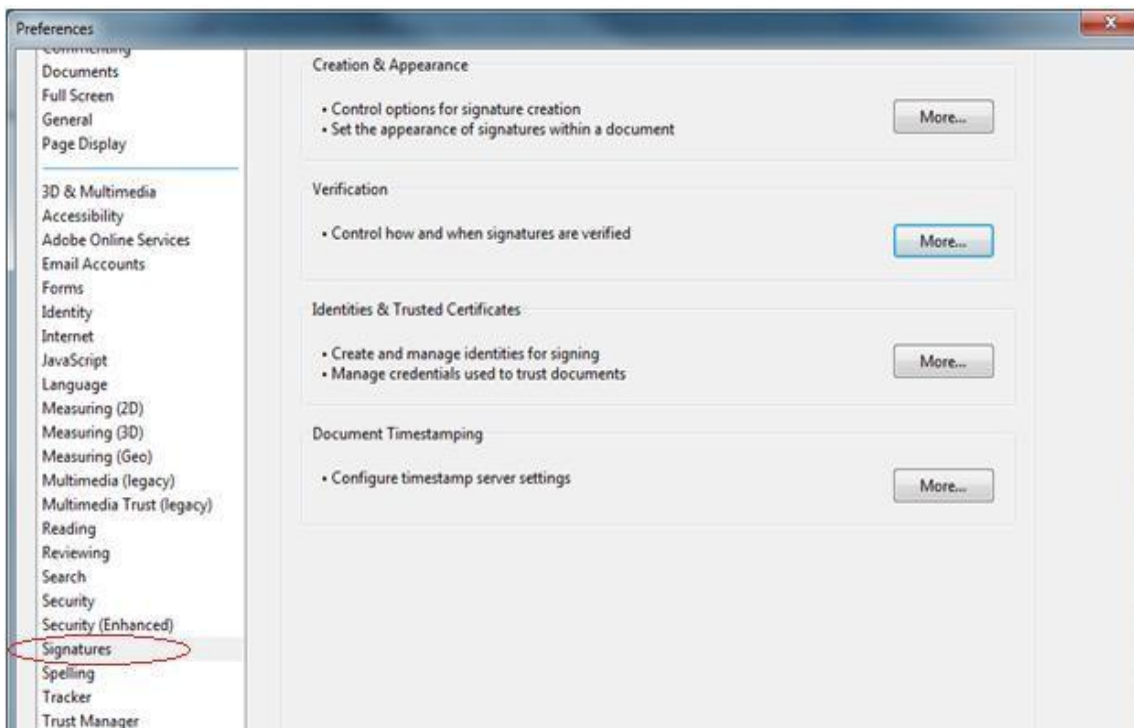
Preferences

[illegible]
Documents
Full Screen
General
Page Display

3D & Multimedia
Accessibility
Adobe Online Services
Email Accounts
Forms
Identity
Internet
JavaScript
Language
Measuring (2D)
Measuring (3D)
Measuring (Geo)
Multimedia (legacy)
Multimedia Trust (legacy)
Reading
Reviewing
Search
Security
Security (Enhanced)
Signatures
Spelling
Tracker
Trust Manager

Creation & Appearance

• Control options for signature creation
• Set the appearance of signatures within a document

More...

Verification

• Control how and when signatures are verified

More...

Identities & Trusted Certificates

• Create and manage identities for signing
• Manage credentials used to trust documents

More...

Document Timestamping

• Configure timestamp server settings

More...